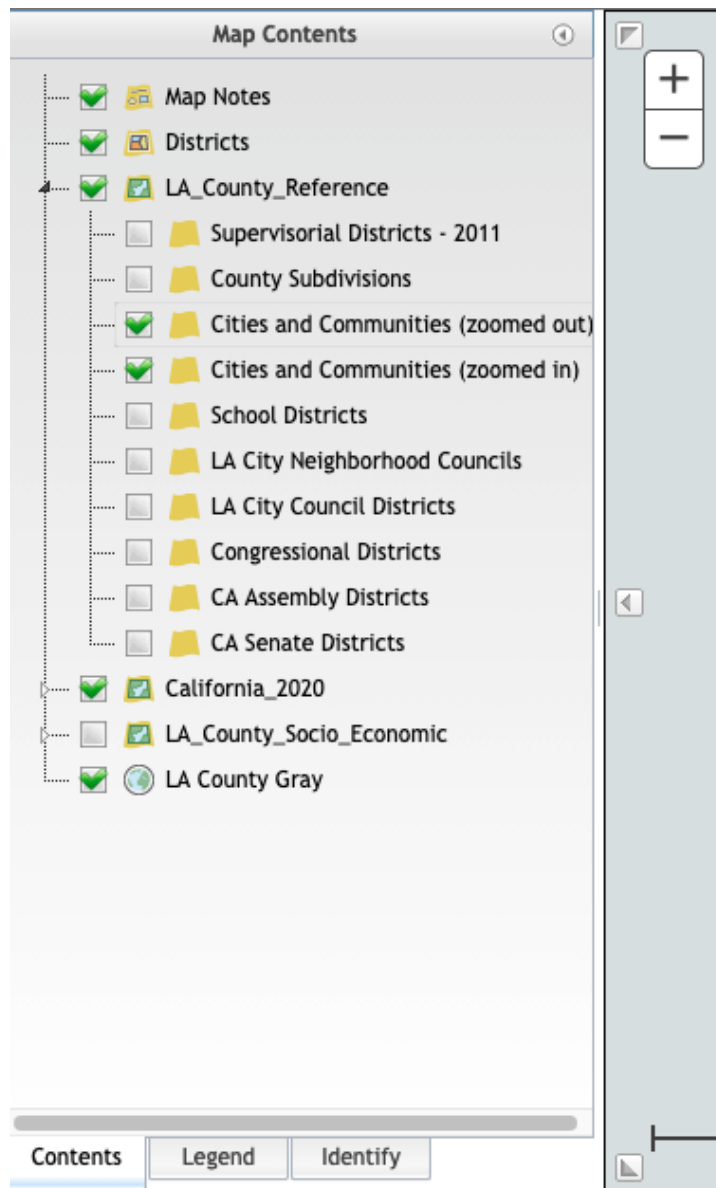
Map Contents

Map Notes
Districts
LA_County_Reference
Supervisorial Districts - 2011
County Subdivisions
Cities and Communities (zoomed out)
Cities and Communities (zoomed in)
School Districts
LA City Neighborhood Councils
LA City Council Districts
Congressional Districts
CA Assembly Districts
CA Senate Districts
California_2020
LA_County_Socio_Economic
LA County Gray

+
−

Contents
Legend
Identify